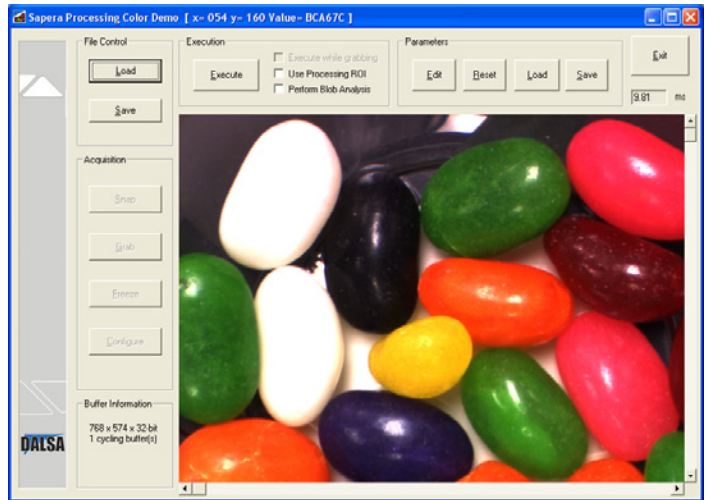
Sapera Processing Color Demo [ x= 054 y= 160 Value= BCA67C ]

File Control

Load

Save

Execution

Execute

Execute while grabbing

Use Processing ROI

Perform Blob Analysis

Parameters

Edit

Reset

Load

Save

Exit

9.81 ms

Acquisition

Snap

Grab

Freeze

Configure

Buffer Information

768 x 574 x 32-bit
1 cycling buffer(s)

DALSA